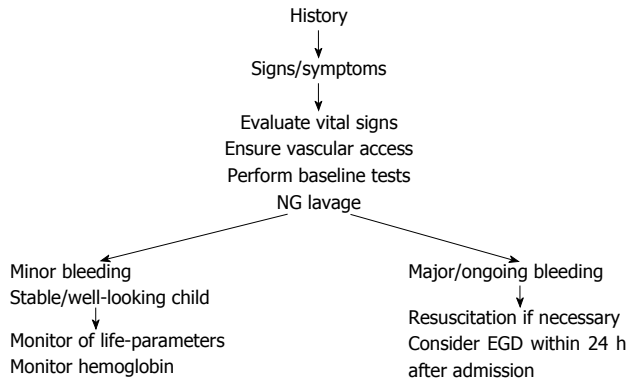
History

Signs/symptoms

Evaluate vital signs
Ensure vascular access
Perform baseline tests
NG lavage

Minor bleeding
Stable/well-looking child

Monitor of life-parameters
Monitor hemoglobin

Major/ongoing bleeding

Resuscitation if necessary
Consider EGD within 24 h after admission